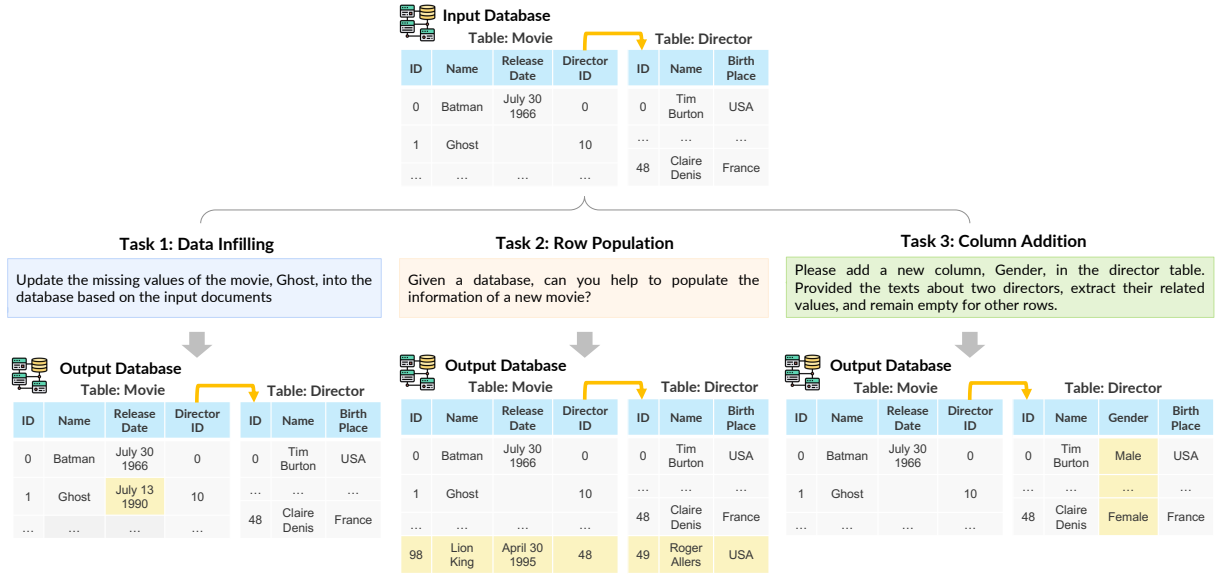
Input Database

Table: Movie

| ID | Name | Release Date | Director ID |
|---|---|---|---|
| 0 | Batman | July 30 1966 | 0 |
| 1 | Ghost | | 10 |
| … | … | … | … |

Table: Director

| ID | Name | Birth Place |
|---|---|---|
| 0 | Tim Burton | USA |
| … | … | … |
| 48 | Claire Denis | France |

Task 1: Data Infilling

Update the missing values of the movie, Ghost, into the database based on the input documents

Task 2: Row Population

Given a database, can you help to populate the information of a new movie?

Task 3: Column Addition

Please add a new column, Gender, in the director table. Provided the texts about two directors, extract their related values, and remain empty for other rows.

Output Database

Table: Movie

| ID | Name | Release Date | Director ID |
|---|---|---|---|
| 0 | Batman | July 30 1966 | 0 |
| 1 | Ghost | July 13 1990 | 10 |
| … | … | … | … |

Table: Director

| ID | Name | Birth Place |
|---|---|---|
| 0 | Tim Burton | USA |
| … | … | … |
| 48 | Claire Denis | France |

Output Database

Table: Movie

| ID | Name | Release Date | Director ID |
|---|---|---|---|
| 0 | Batman | July 30 1966 | 0 |
| 1 | Ghost | | 10 |
| … | … | … | … |
| 98 | Lion King | April 30 1995 | 48 |

Table: Director

| ID | Name | Birth Place |
|---|---|---|
| 0 | Tim Burton | USA |
| … | … | … |
| 48 | Claire Denis | France |
| 49 | Roger Allers | USA |

Output Database

Table: Movie

| ID | Name | Release Date | Director ID |
|---|---|---|---|
| 0 | Batman | July 30 1966 | 0 |
| 1 | Ghost | | 10 |
| … | … | … | … |

Table: Director

| ID | Name | Gender | Birth Place |
|---|---|---|---|
| 0 | Tim Burton | Male | USA |
| … | … | … | … |
| 48 | Claire Denis | Female | France |